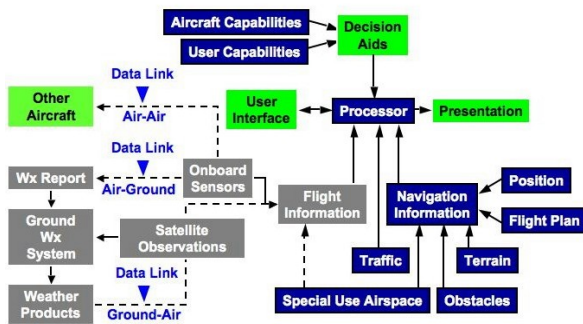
Aircraft Capabilities

User Capabilities

Decision Aids

Data Link

Other Aircraft

Air-Air

User Interface

Processor

Presentation

Data Link

Wx Report

Air-Ground

Onboard Sensors

Flight Information

Navigation Information

Position

Flight Plan

Ground Wx System

Satellite Observations

Data Link

Traffic

Terrain

Weather Products

Ground-Air

Special Use Airspace

Obstacles